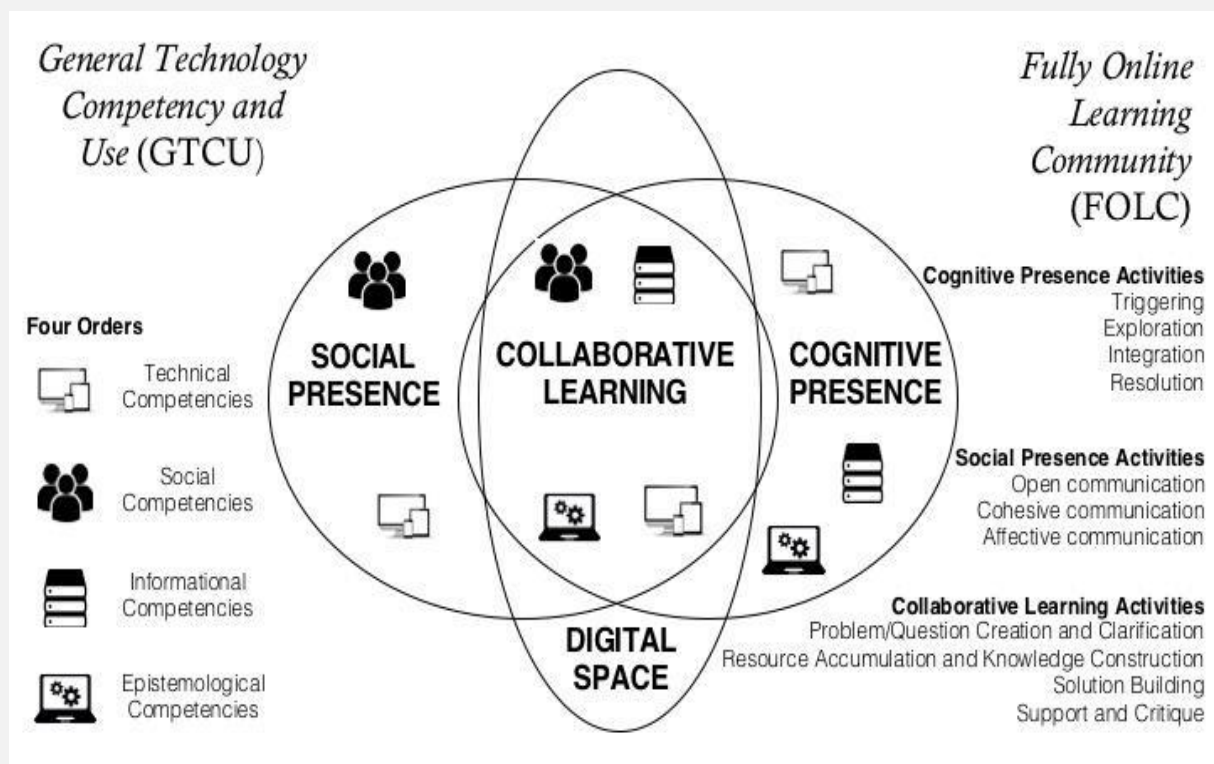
General Technology Competency and Use (GTCU)

Fully Online Learning Community (FOLC)

Four Orders

Technical Competencies

Social Competencies

Informational Competencies

Epistemological Competencies

SOCIAL PRESENCE

COLLABORATIVE LEARNING

COGNITIVE PRESENCE

DIGITAL SPACE

Cognitive Presence Activities
Triggering
Exploration
Integration
Resolution

Social Presence Activities
Open communication
Cohesive communication
Affective communication

Collaborative Learning Activities
Problem/Question Creation and Clarification
Resource Accumulation and Knowledge Construction
Solution Building
Support and Critique